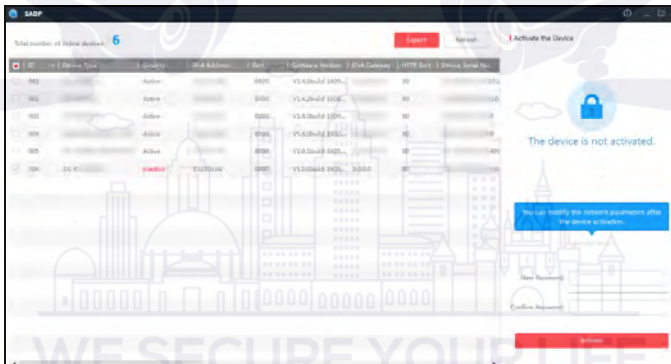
SADP

Total number of online devices: 6

Export

Refresh

| ID | Device Type | Security | IPv4 Address | Port | Software Version | IPv4 Gateway | HTTP Port | Device Serial No. |
|---|---|---|---|---|---|---|---|---|
| 001 | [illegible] | Active | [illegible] | 8000 | V1.4.0build 1609... | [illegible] | 80 | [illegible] |
| 002 | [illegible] | Active | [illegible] | 8000 | V1.4.2build 1608... | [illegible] | 80 | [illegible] |
| 003 | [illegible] | Active | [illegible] | 8000 | V1.4.0build 1608... | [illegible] | 80 | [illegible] |
| 004 | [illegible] | Active | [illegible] | 8000 | V1.4.0build 1602... | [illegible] | 80 | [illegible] |
| 005 | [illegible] | Active | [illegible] | 8000 | V3.0.0build 1605... | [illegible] | 80 | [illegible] |
| 006 | DS-K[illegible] | Inactive | 192.0.0.64 | 8000 | V1.0.0build 1609... | 0.0.0.0 | 80 | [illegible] |

Activate the Device

The device is not activated.

You can modify the network parameters after the device activation.

New Password:

Confirm Password:

Activate

WE SECURE YOUR LIFE